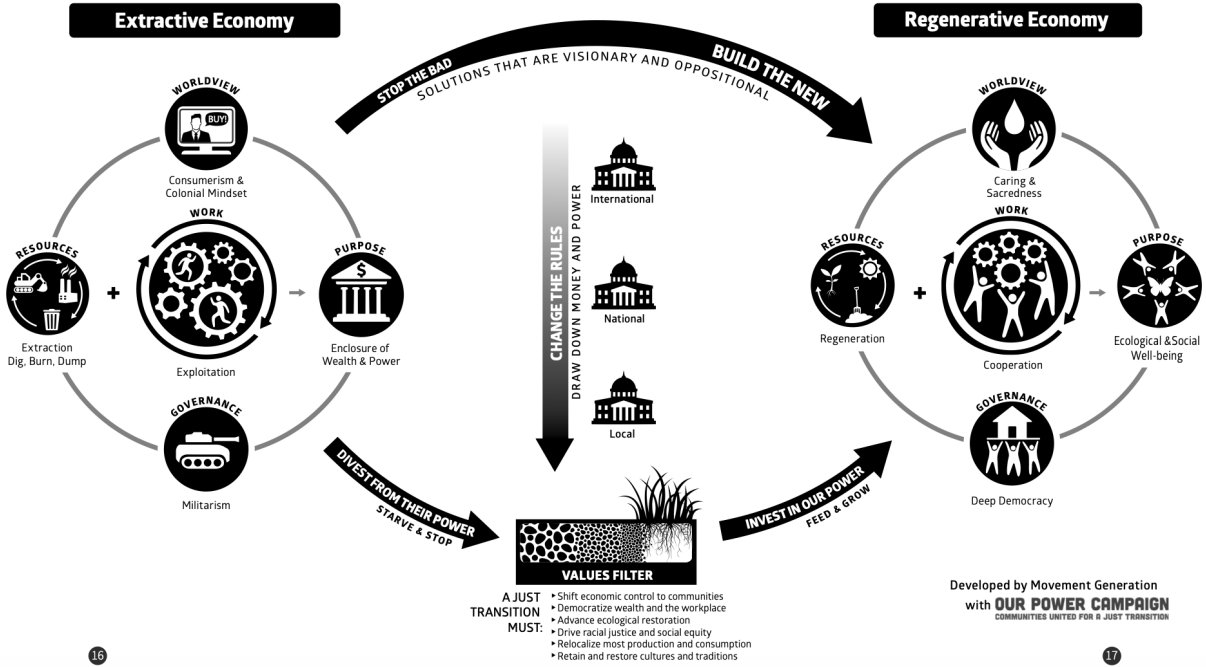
Extractive Economy

Regenerative Economy

STOP THE BAD
SOLUTIONS THAT ARE VISIONARY AND OPPOSITIONAL
BUILD THE NEW

WORLDVIEW
BUY!
Consumerism & Colonial Mindset

WORK
Exploitation

RESOURCES
Extraction
Dig, Burn, Dump

+

PURPOSE
$
Enclosure of Wealth & Power

GOVERNANCE
Militarism

CHANGE THE RULES
DRAW DOWN MONEY AND POWER

International

National

Local

DIVEST FROM THEIR POWER
STARVE & STOP

VALUES FILTER

INVEST IN OUR POWER
FEED & GROW

A JUST TRANSITION MUST:
‣ Shift economic control to communities
‣ Democratize wealth and the workplace
‣ Advance ecological restoration
‣ Drive racial justice and social equity
‣ Relocalize most production and consumption
‣ Retain and restore cultures and traditions

WORLDVIEW
Caring & Sacredness

WORK
Cooperation

RESOURCES
Regeneration

+

PURPOSE
Ecological &Social Well-being

GOVERNANCE
Deep Democracy

Developed by Movement Generation
with OUR POWER CAMPAIGN
COMMUNITIES UNITED FOR A JUST TRANSITION

16

17